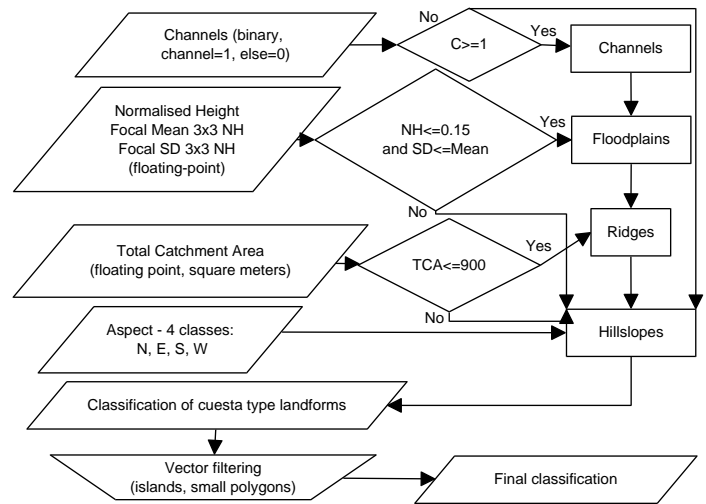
Channels (binary, channel=1, else=0)

No

C>=1

Yes

Channels

Normalised Height
Focal Mean 3x3 NH
Focal SD 3x3 NH
(floating-point)

NH<=0.15
and SD<=Mean

Yes

Floodplains

No

Total Catchment Area
(floating point, square meters)

TCA<=900

Yes

Ridges

No

Aspect - 4 classes:
N, E, S, W

Hillslopes

Classification of cuesta type landforms

Vector filtering
(islands, small polygons)

Final classification